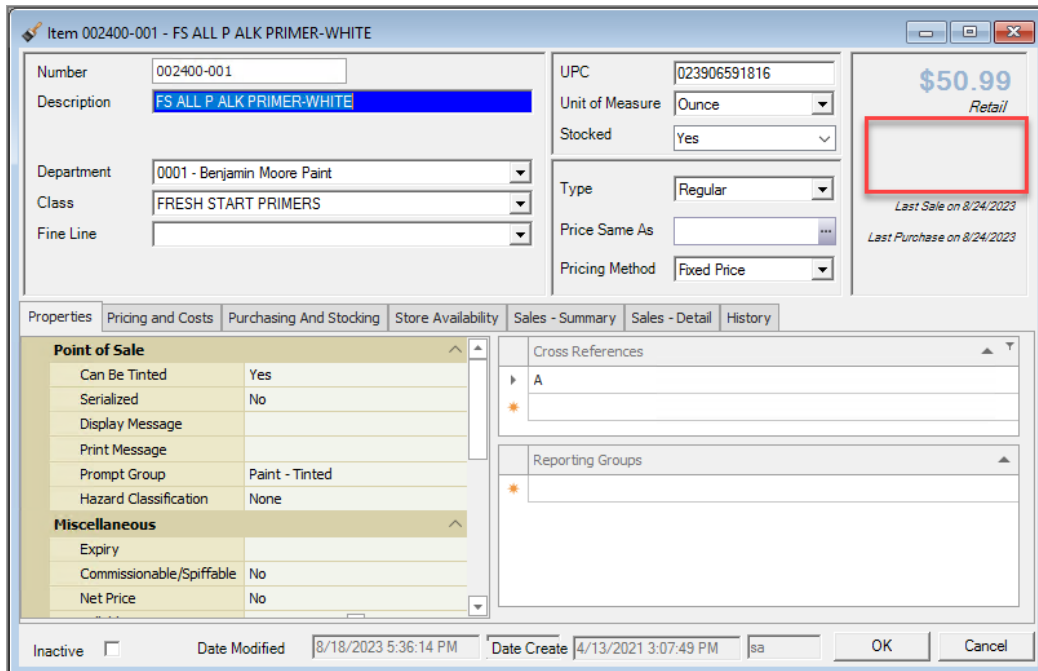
Item 002400-001 - FS ALL P ALK PRIMER-WHITE

Number 002400-001
Description FS ALL P ALK PRIMER-WHITE

Department 0001 - Benjamin Moore Paint
Class FRESH START PRIMERS
Fine Line

UPC 023906591816
Unit of Measure Ounce
Stocked Yes

Type Regular
Price Same As
Pricing Method Fixed Price

$50.99
Retail

Last Sale on 8/24/2023
Last Purchase on 8/24/2023

Properties | Pricing and Costs | Purchasing And Stocking | Store Availability | Sales - Summary | Sales - Detail | History

Point of Sale

| | |
|---|---|
| Can Be Tinted | Yes |
| Serialized | No |
| Display Message | |
| Print Message | |
| Prompt Group | Paint - Tinted |
| Hazard Classification | None |

Miscellaneous

| | |
|---|---|
| Expiry | |
| Commissionable/Spiffable | No |
| Net Price | No |

Cross References
A

Reporting Groups

Inactive
Date Modified 8/18/2023 5:36:14 PM
Date Create 4/13/2021 3:07:49 PM
sa
OK
Cancel